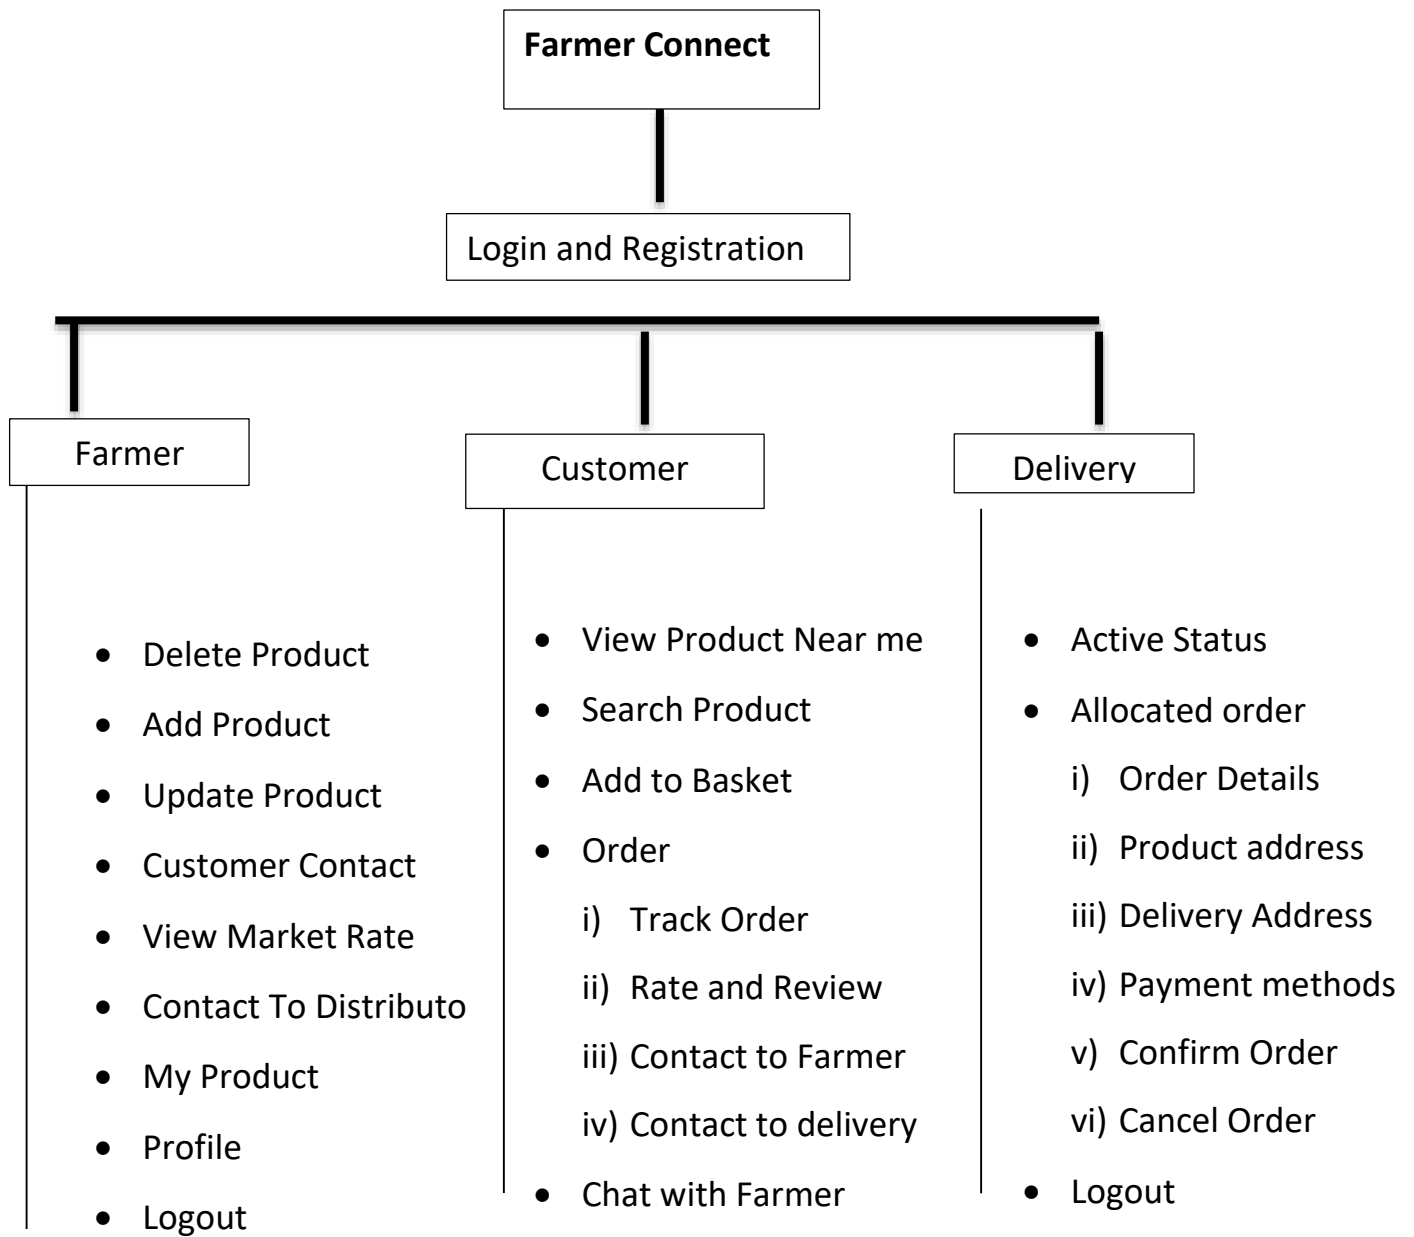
**Farmer Connect**

Login and Registration

Farmer

- Delete Product
- Add Product
- Update Product
- Customer Contact
- View Market Rate
- Contact To Distributo
- My Product
- Profile
- Logout

Customer

- View Product Near me
- Search Product
- Add to Basket
- Order
  i) Track Order
  ii) Rate and Review
  iii) Contact to Farmer
  iv) Contact to delivery
- Chat with Farmer

Delivery

- Active Status
- Allocated order
  i) Order Details
  ii) Product address
  iii) Delivery Address
  iv) Payment methods
  v) Confirm Order
  vi) Cancel Order
- Logout